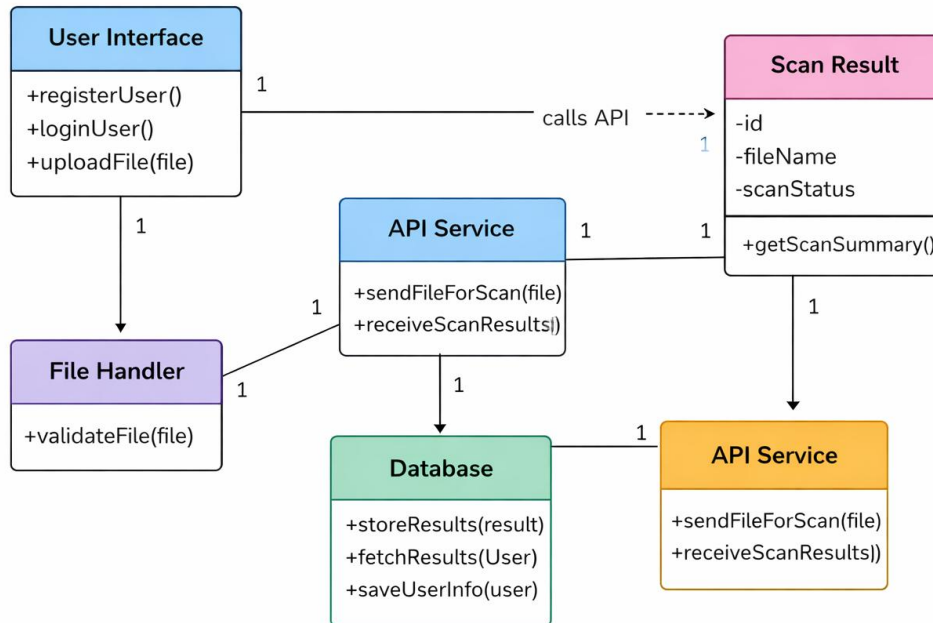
User Interface

+registerUser()
+loginUser()
+uploadFile(file)

1

calls API

1

Scan Result

-id
-fileName
-scanStatus

+getScanSummary()

1

API Service

+sendFileForScan(file)
+receiveScanResults()

1

1

1

File Handler

+validateFile(file)

1

1

1

1

Database

+storeResults(result)
+fetchResults(User)
+saveUserInfo(user)

1

API Service

+sendFileForScan(file)
+receiveScanResults])